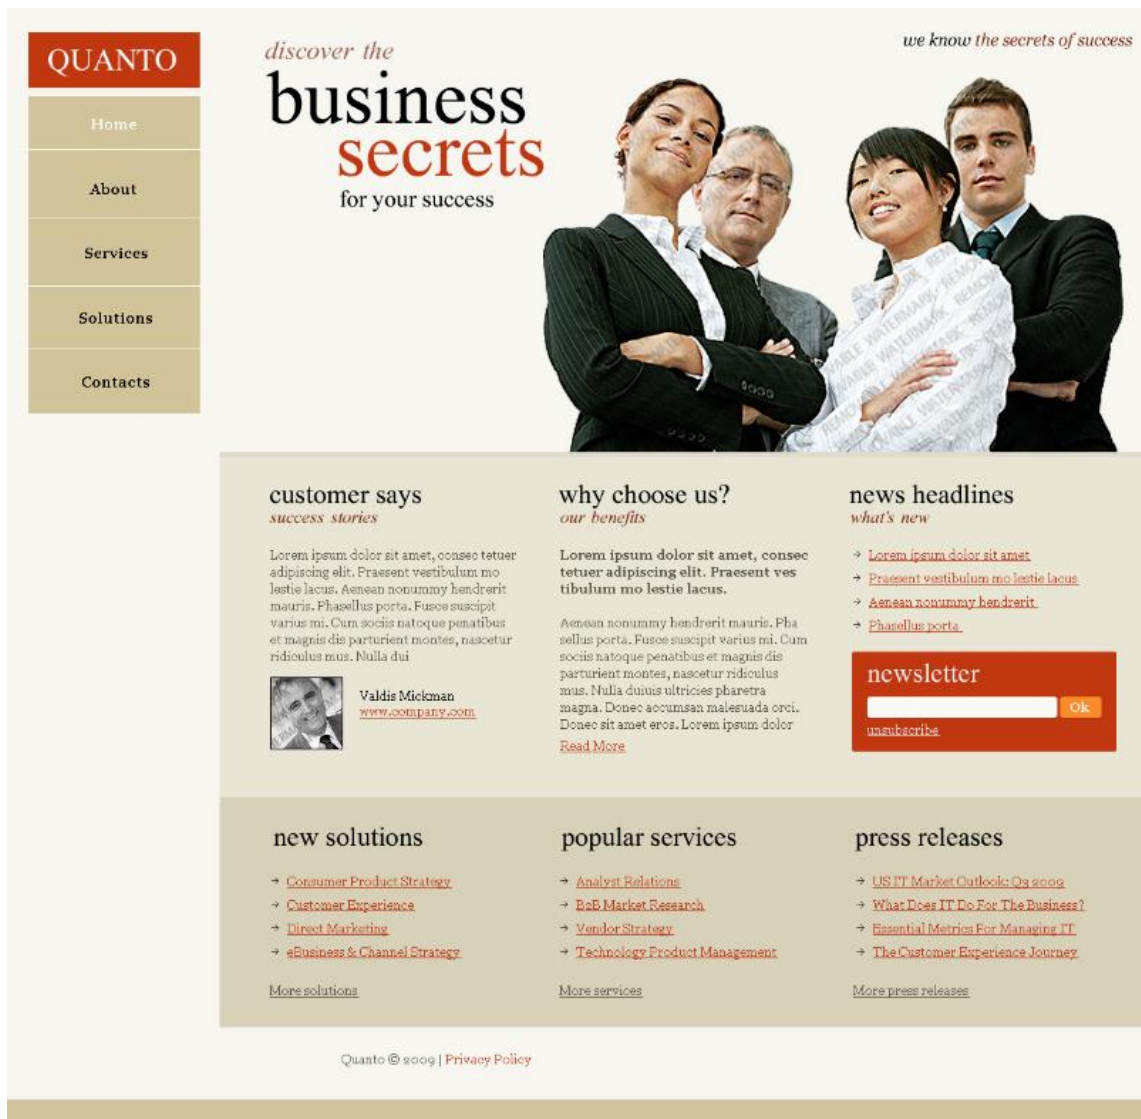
QUANTO

Home

About

Services

Solutions

Contacts

discover the
business
secrets
for your success

we know the secrets of success

customer says
success stories

Lorem ipsum dolor sit amet, consec tetuer adipiscing elit. Praesent vestibulum mo lestie lacus. Aenean nonummy hendrerit mauris. Phasellus porta. Fusce suscipit varius mi. Cum sociis natoque penatibus et magnis dis parturient montes, nascetur ridiculus mus. Nulla dui

Valdis Mickman
www.company.com

why choose us?
our benefits

Lorem ipsum dolor sit amet, consec tetuer adipiscing elit. Praesent ves tibulum mo lestie lacus.

Aenean nonummy hendrerit mauris. Pha sellus porta. Fusce suscipit varius mi. Cum sociis natoque penatibus et magnis dis parturient montes, nascetur ridiculus mus. Nulla duiuis ultricies pharetra magna. Donec accumsan malesuada orci. Donec sit amet eros. Lorem ipsum dolor

Read More

news headlines
what's new

Lorem ipsum dolor sit amet
Praesent vestibulum mo lestie lacus
Aenean nonummy hendrerit
Phasellus porta

newsletter
Ok
unsubscribe

new solutions

Consumer Product Strategy
Customer Experience
Direct Marketing
eBusiness & Channel Strategy

More solutions

popular services

Analyst Relations
B2B Market Research
Vendor Strategy
Technology Product Management

More services

press releases

US IT Market Outlook: Q3 2009
What Does IT Do For The Business?
Essential Metrics For Managing IT
The Customer Experience Journey

More press releases

Quanto © 2009 | Privacy Policy